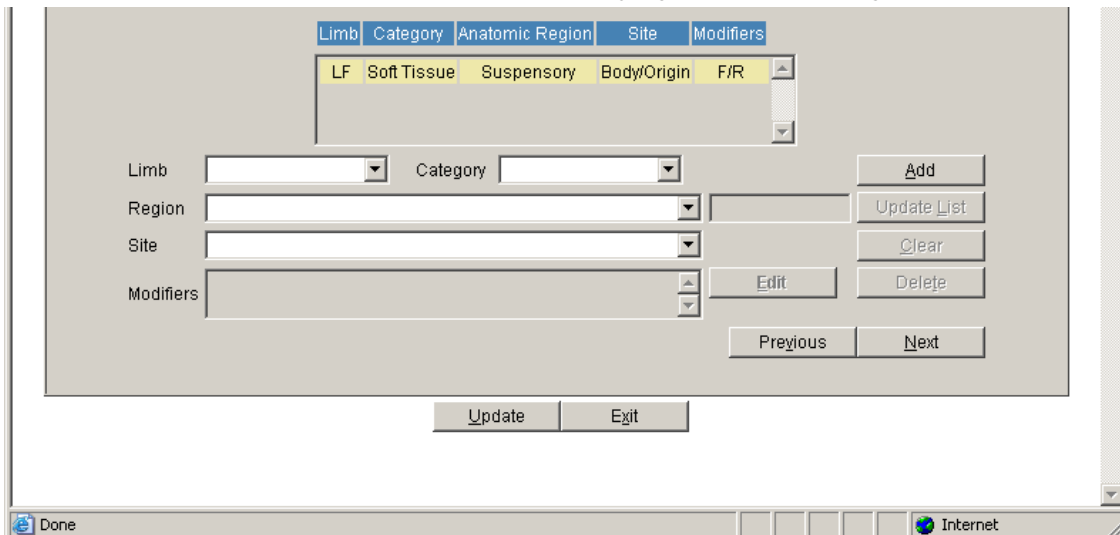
| Limb | Category | Anatomic Region | Site | Modifiers |
|---|---|---|---|---|
| LF | Soft Tissue | Suspensory | Body/Origin | F/R |

Limb

Category

Add

Region

Update List

Site

Clear

Modifiers

Edit

Delete

Previous

Next

Update

Exit

Done

Internet